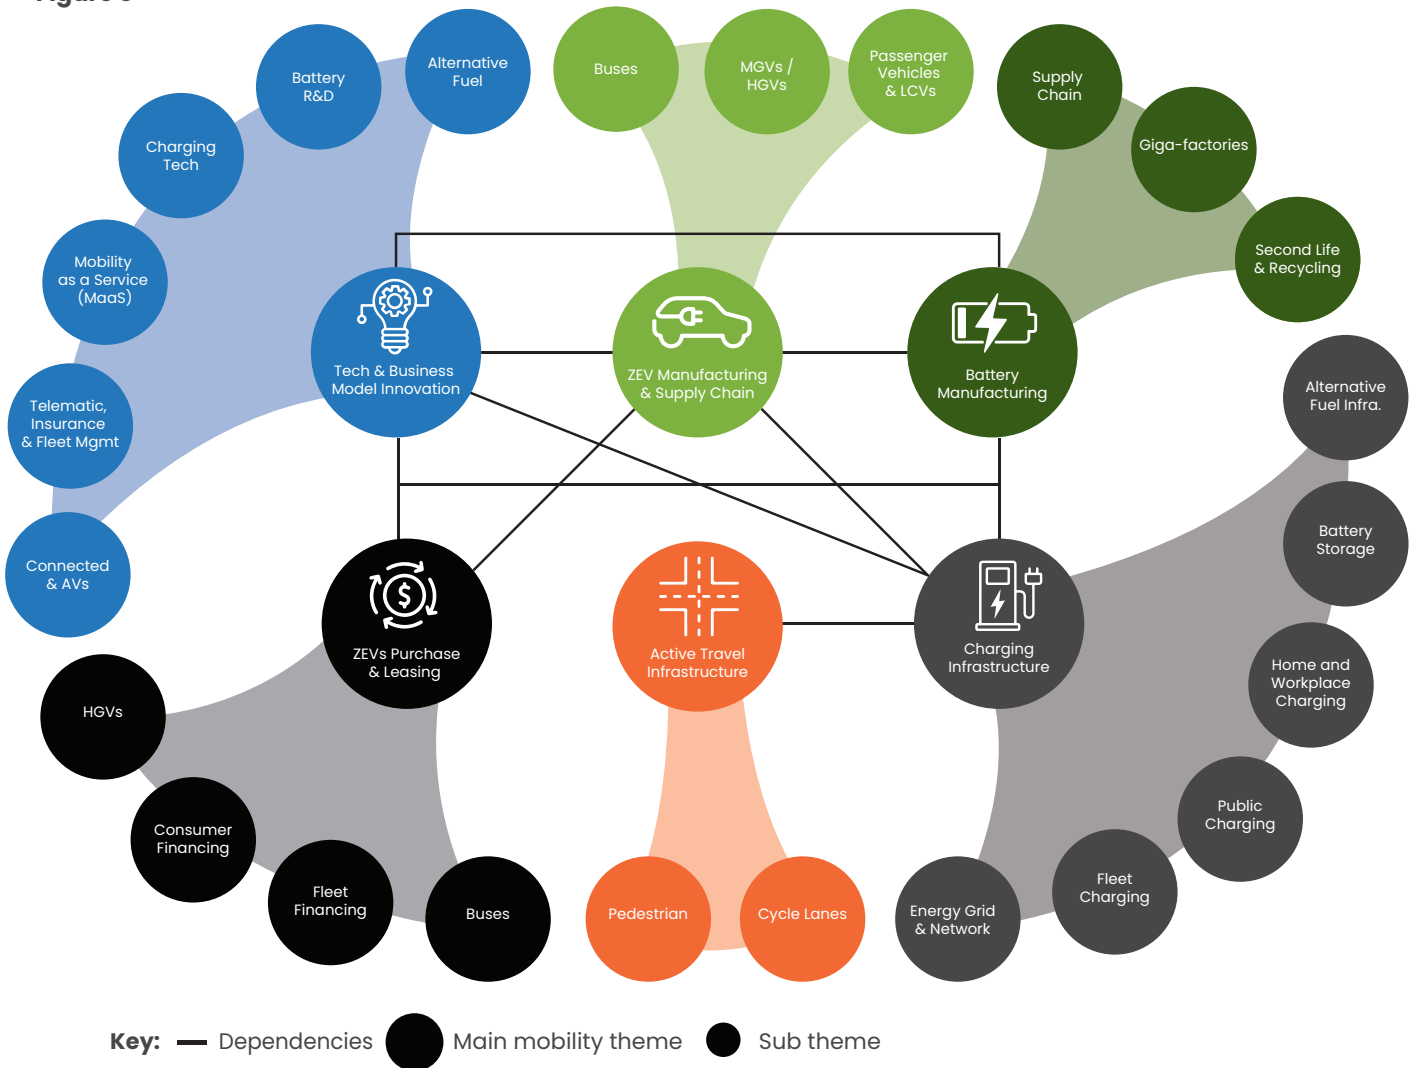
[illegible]

Alternative Fuel

Battery R&D

Charging Tech

Mobility as a Service (MaaS)

Telematic, Insurance & Fleet Mgmt

Connected & AVs

Buses

MGVs / HGVs

Passenger Vehicles & LCVs

Supply Chain

Giga-factories

Second Life & Recycling

Tech & Business Model Innovation

ZEV Manufacturing & Supply Chain

Battery Manufacturing

Alternative Fuel Infra.

Battery Storage

Home and Workplace Charging

Public Charging

Fleet Charging

Energy Grid & Network

ZEVs Purchase & Leasing

Active Travel Infrastructure

Charging Infrastructure

HGVs

Consumer Financing

Fleet Financing

Buses

Pedestrian

Cycle Lanes

Key: Dependencies Main mobility theme Sub theme